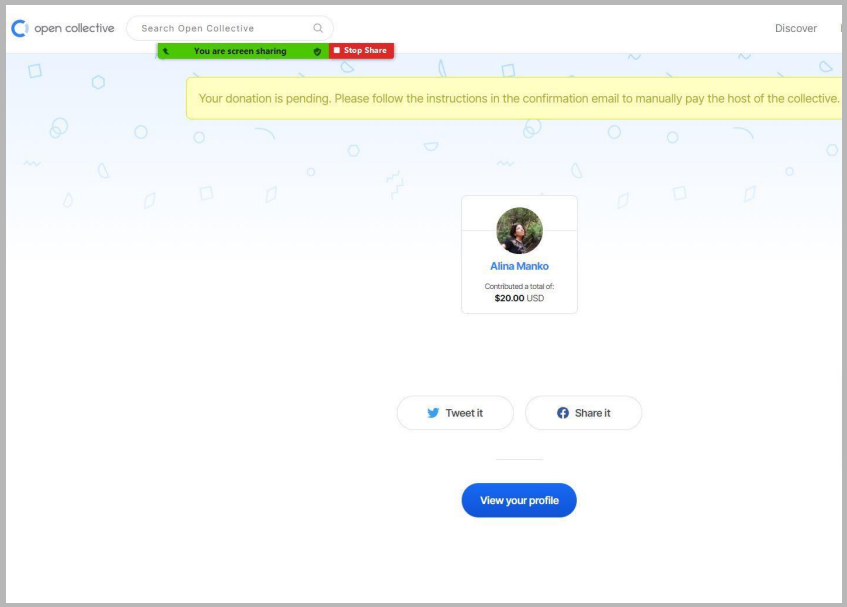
open collective

Search Open Collective

You are screen sharing

Stop Share

Discover

Your donation is pending. Please follow the instructions in the confirmation email to manually pay the host of the collective.

Alina Manko

Contributed a total of:
$20.00 USD

Tweet it

Share it

View your profile